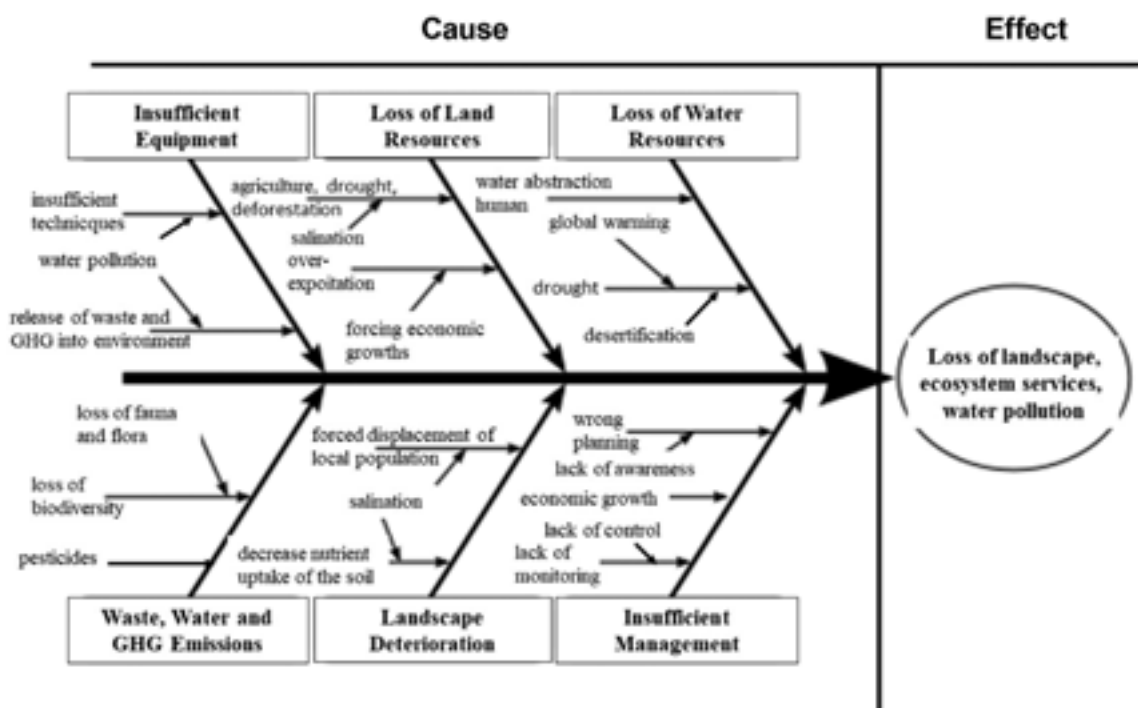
Cause

Effect

Insufficient Equipment

Loss of Land Resources

Loss of Water Resources

insufficient technicques

water pollution

release of waste and GHG into environment

agriculture, drought, deforestation

salination

over-expoitation

forcing economic growths

water abstraction human

global warming

drought

desertification

Loss of landscape, ecosystem services, water pollution

loss of fauna and flora

loss of biodiversity

pesticides

forced displacement of local population

salination

decrease nutrient uptake of the soil

wrong planning

lack of awareness

economic growth

lack of control

lack of monitoring

Waste, Water and GHG Emissions

Landscape Deterioration

Insufficient Management